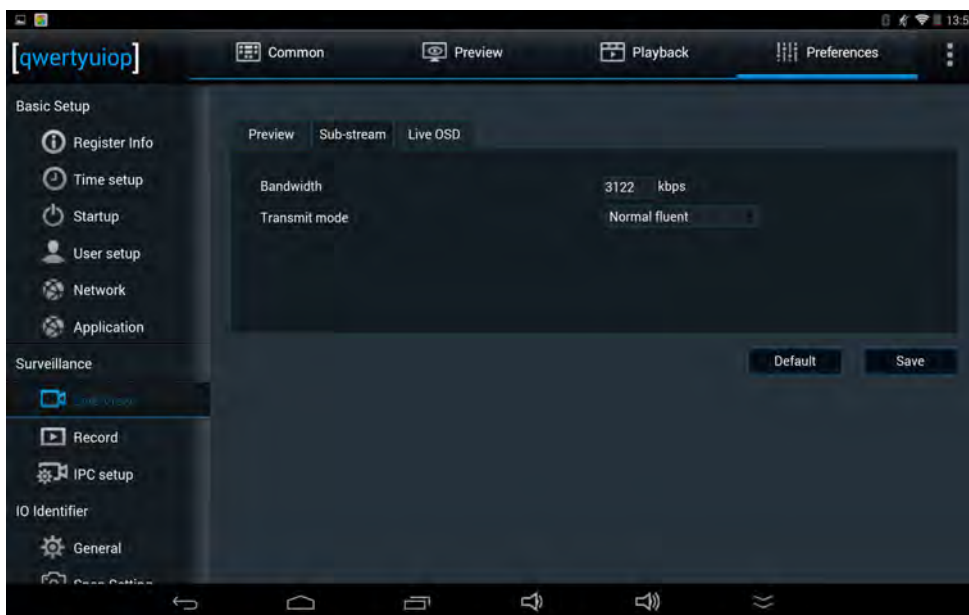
13:5

[qwertyuiop]

Common

Preview

Playback

Preferences

Basic Setup

Register Info

Time setup

Startup

User setup

Network

Application

Surveillance

Live View

Record

IPC setup

IO Identifier

General

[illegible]

Preview

Sub-stream

Live OSD

Bandwidth

3122 kbps

Transmit mode

Normal fluent

Default

Save